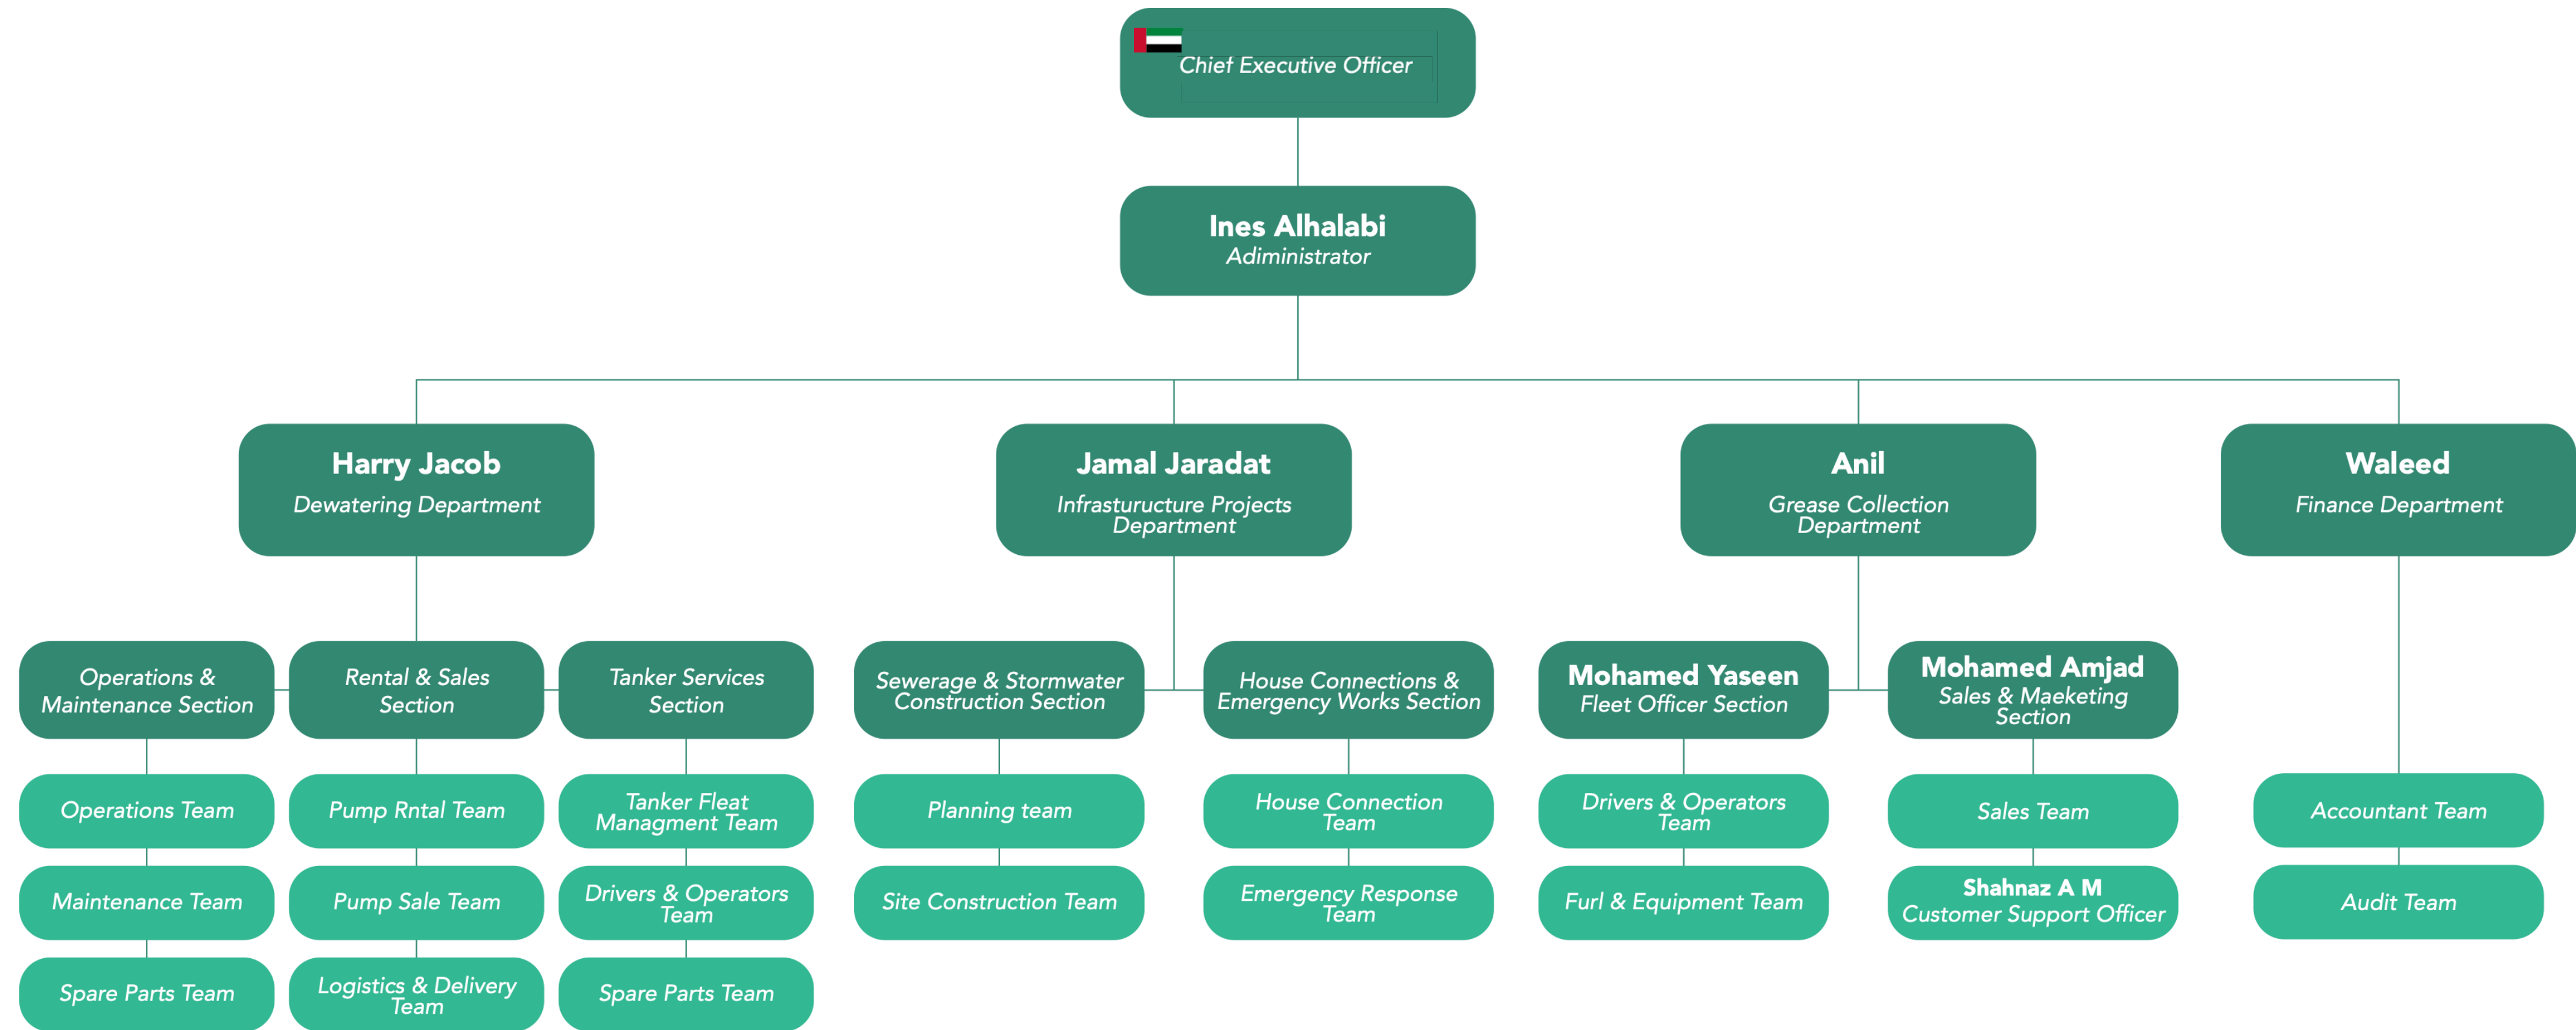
Chief Executive Officer

Ines Alhalabi
Administrator

Harry Jacob
Dewatering Department

Operations & Maintenance Section

Operations Team

Maintenance Team

Spare Parts Team

Rental & Sales Section

Pump Rntal Team

Pump Sale Team

Logistics & Delivery Team

Tanker Services Section

Tanker Fleat Managment Team

Drivers & Operators Team

Spare Parts Team

Jamal Jaradat
Infrasturucture Projects Department

Sewerage & Stormwater Construction Section

Planning team

Site Construction Team

House Connections & Emergency Works Section

House Connection Team

Emergency Response Team

Anil
Grease Collection Department

Mohamed Yaseen
Fleet Officer Section

Drivers & Operators Team

Furl & Equipment Team

Mohamed Amjad
Sales & Maeketing Section

Sales Team

Shahnaz A M
Customer Support Officer

Waleed
Finance Department

Accountant Team

Audit Team